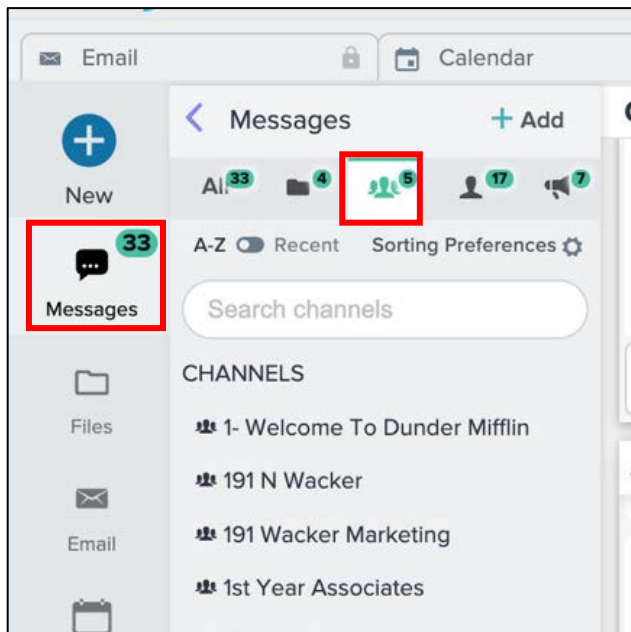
Email

Calendar

New

33

Messages

Files

Email

Messages

+ Add

All 33

4

5

17

7

A-Z Recent

Sorting Preferences

Search channels

CHANNELS

1- Welcome To Dunder Mifflin

191 N Wacker

191 Wacker Marketing

1st Year Associates